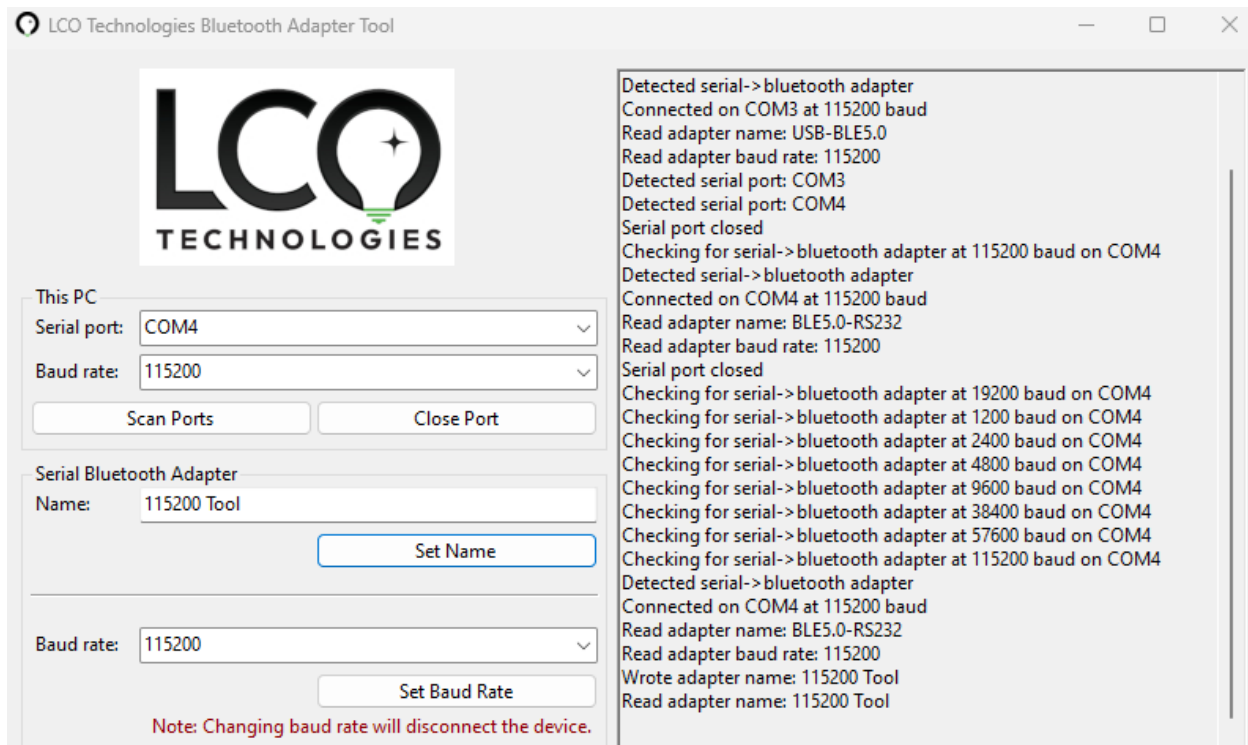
LCO Technologies Bluetooth Adapter Tool

LCO
TECHNOLOGIES

This PC
Serial port: COM4
Baud rate: 115200
Scan Ports
Close Port

Serial Bluetooth Adapter
Name: 115200 Tool
Set Name

Baud rate: 115200
Set Baud Rate
Note: Changing baud rate will disconnect the device.

Detected serial->bluetooth adapter
Connected on COM3 at 115200 baud
Read adapter name: USB-BLE5.0
Read adapter baud rate: 115200
Detected serial port: COM3
Detected serial port: COM4
Serial port closed
Checking for serial->bluetooth adapter at 115200 baud on COM4
Detected serial->bluetooth adapter
Connected on COM4 at 115200 baud
Read adapter name: BLE5.0-RS232
Read adapter baud rate: 115200
Serial port closed
Checking for serial->bluetooth adapter at 19200 baud on COM4
Checking for serial->bluetooth adapter at 1200 baud on COM4
Checking for serial->bluetooth adapter at 2400 baud on COM4
Checking for serial->bluetooth adapter at 4800 baud on COM4
Checking for serial->bluetooth adapter at 9600 baud on COM4
Checking for serial->bluetooth adapter at 38400 baud on COM4
Checking for serial->bluetooth adapter at 57600 baud on COM4
Checking for serial->bluetooth adapter at 115200 baud on COM4
Detected serial->bluetooth adapter
Connected on COM4 at 115200 baud
Read adapter name: BLE5.0-RS232
Read adapter baud rate: 115200
Wrote adapter name: 115200 Tool
Read adapter name: 115200 Tool